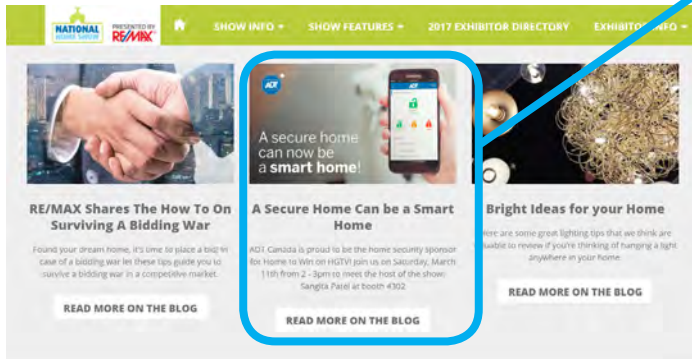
NATIONAL HOME SHOW PRESENTED BY RE/MAX

SHOW INFO ▾ SHOW FEATURES ▾ 2017 EXHIBITOR DIRECTORY EXHIBITOR INFO ▾

RE/MAX Shares The How To On Surviving A Bidding War

Found your dream home, it's time to place a bid! In case of a bidding war let these tips guide you to survive a bidding war in a competitive market.

READ MORE ON THE BLOG

ADT

A secure home can now be a smart home!

A Secure Home Can be a Smart Home

ADT Canada is proud to be the home security sponsor for Home to Win on HGTV! Join us on Saturday, March 11th from 2 - 3pm to meet the host of the show: Sangita Patel at booth 4302

READ MORE ON THE BLOG

Bright Ideas for your Home

Here are some great lighting tips that we think are valuable to review if you're thinking of hanging a light anywhere in your home.

READ MORE ON THE BLOG